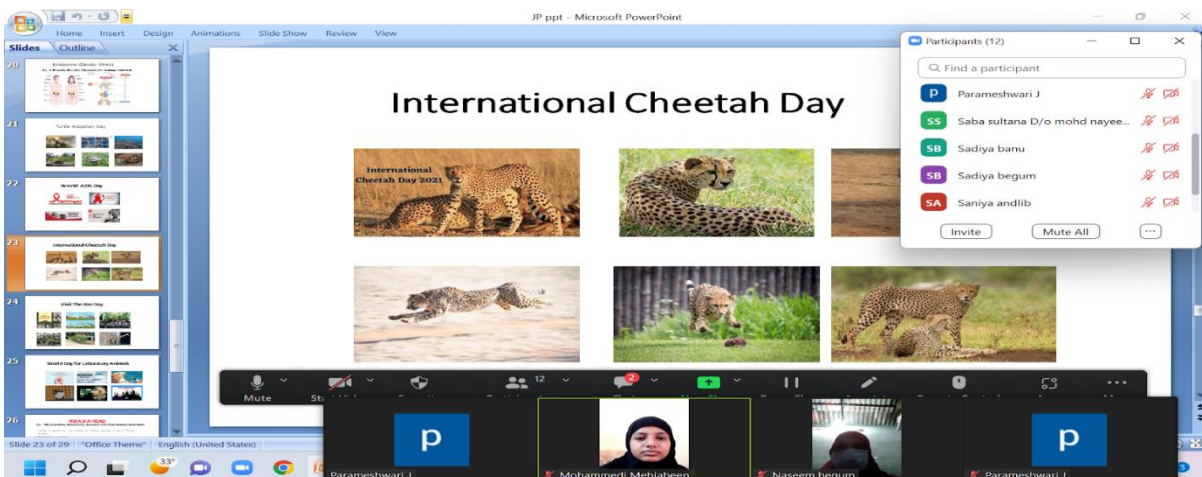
JP ppt - Microsoft PowerPoint

Home Insert Design Animations Slide Show Review View

Slides Outline

20 Endocrine Glands Direa

21 Turtle Adoption Day

22 World AIDS Day

23 International Cheetah Day

24 Visit The Zoo Day

25 World Day for Laboratory Animals

26 ROAD A HEAD

International Cheetah Day

International Cheetah Day 2021

Participants (12)

Find a participant

P Parameshwari J

SS Saba sultana D/o mohd nayee...

SB Sadiya banu

SB Sadiya begum

SA Saniya andlib

Invite Mute All ...

Mute 12 2

Slide 23 of 29 "Office Theme" English (United States)

33°

P Parameshwari J

Mohammedi Mehjabeen

Naseem begum

P Parameshwari J